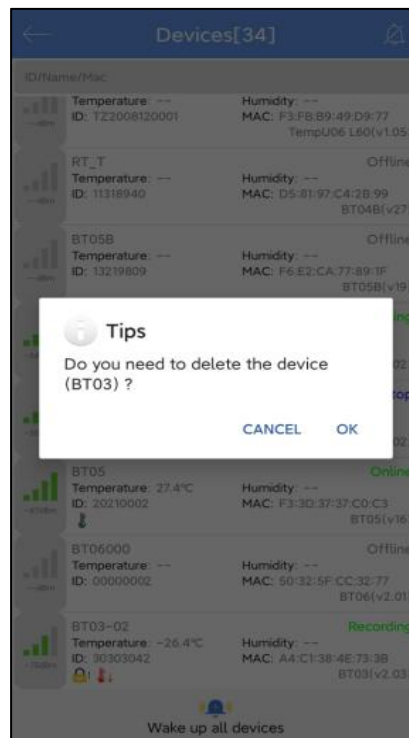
Devices[34]

ID/Name/Mac

--dBm
Temperature: --
ID: TZ2008120001
Humidity: --
MAC: F3:FB:B9:49:D9:77
TempU06 L60(v1.05

RT_T
Offline
--dBm
Temperature: --
ID: 11318940
Humidity: --
MAC: D5:81:97:C4:2B:99
BT04B(v27

BT05B
Offline
--dBm
Temperature: --
ID: 13219809
Humidity: --
MAC: F6:E2:CA:77:89:1F
BT05B(v19

Tips
Do you need to delete the device (BT03) ?
CANCEL OK

BT05
Online
-67dBm
Temperature: 27.4℃
ID: 20210002
Humidity: --
MAC: F3:3D:37:37:C0:C3
BT05(v16

BT06000
Offline
--dBm
Temperature: --
ID: 00000002
Humidity: --
MAC: 50:32:5F:CC:32:77
BT06(v2.01

BT03-02
Recording
-70dBm
Temperature: -26.4℃
ID: 30303042
Humidity: --
MAC: A4:C1:38:4E:73:3B
BT03(v2.03

Wake up all devices